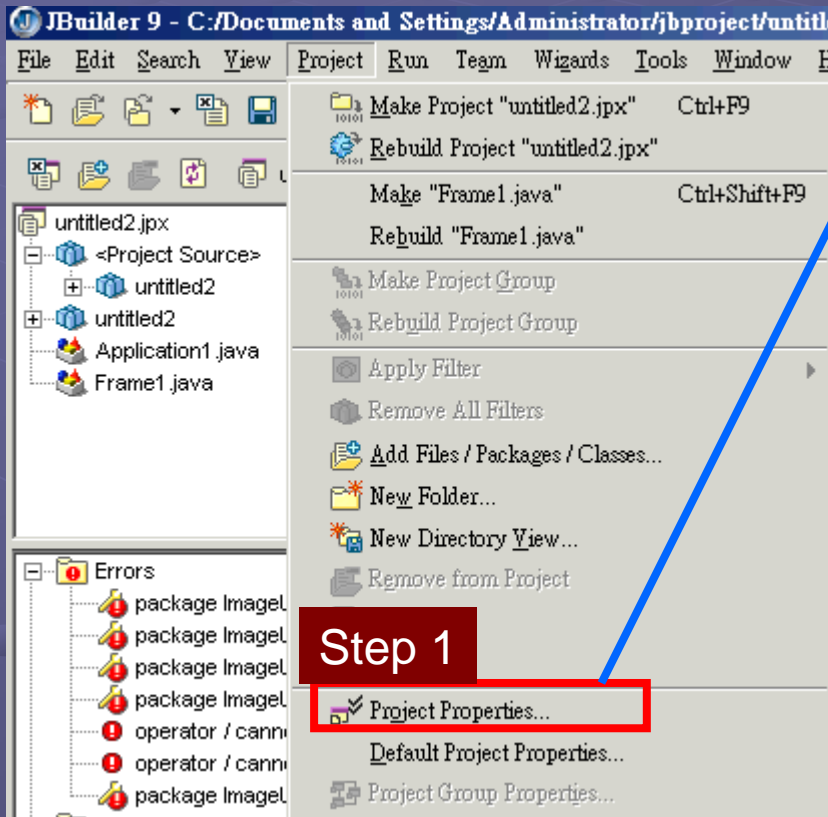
JBuilder 9 - C:/Documents and Settings/Administrator/jbproject/untitl

File Edit Search View Project Run Team Wizards Tools Window H

untitled2.jpx
<Project Source>
untitled2
untitled2
Application1.java
Frame1.java

Errors
package ImageL
package ImageL
package ImageL
package ImageL
operator / cann
operator / cann
package ImageL

Make Project "untitled2.jpx" Ctrl+F9
Rebuild Project "untitled2.jpx"
Make "Frame1.java" Ctrl+Shift+F9
Rebuild "Frame1.java"
Make Project Group
Rebuild Project Group
Apply Filter
Remove All Filters
Add Files / Packages / Classes...
New Folder...
New Directory View...
Remove from Project
Step 1
Project Properties...
Default Project Properties...
Project Group Properties...